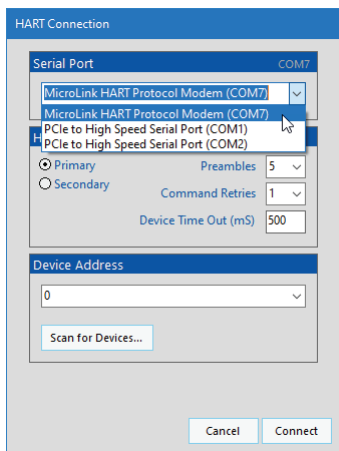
HART Connection

Serial Port COM7

MicroLink HART Protocol Modem (COM7)

MicroLink HART Protocol Modem (COM7)
PCIe to High Speed Serial Port (COM1)
PCIe to High Speed Serial Port (COM2)

H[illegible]

Primary
Secondary

Preambles 5
Command Retries 1
Device Time Out (mS) 500

Device Address

0

Scan for Devices...

Cancel
Connect